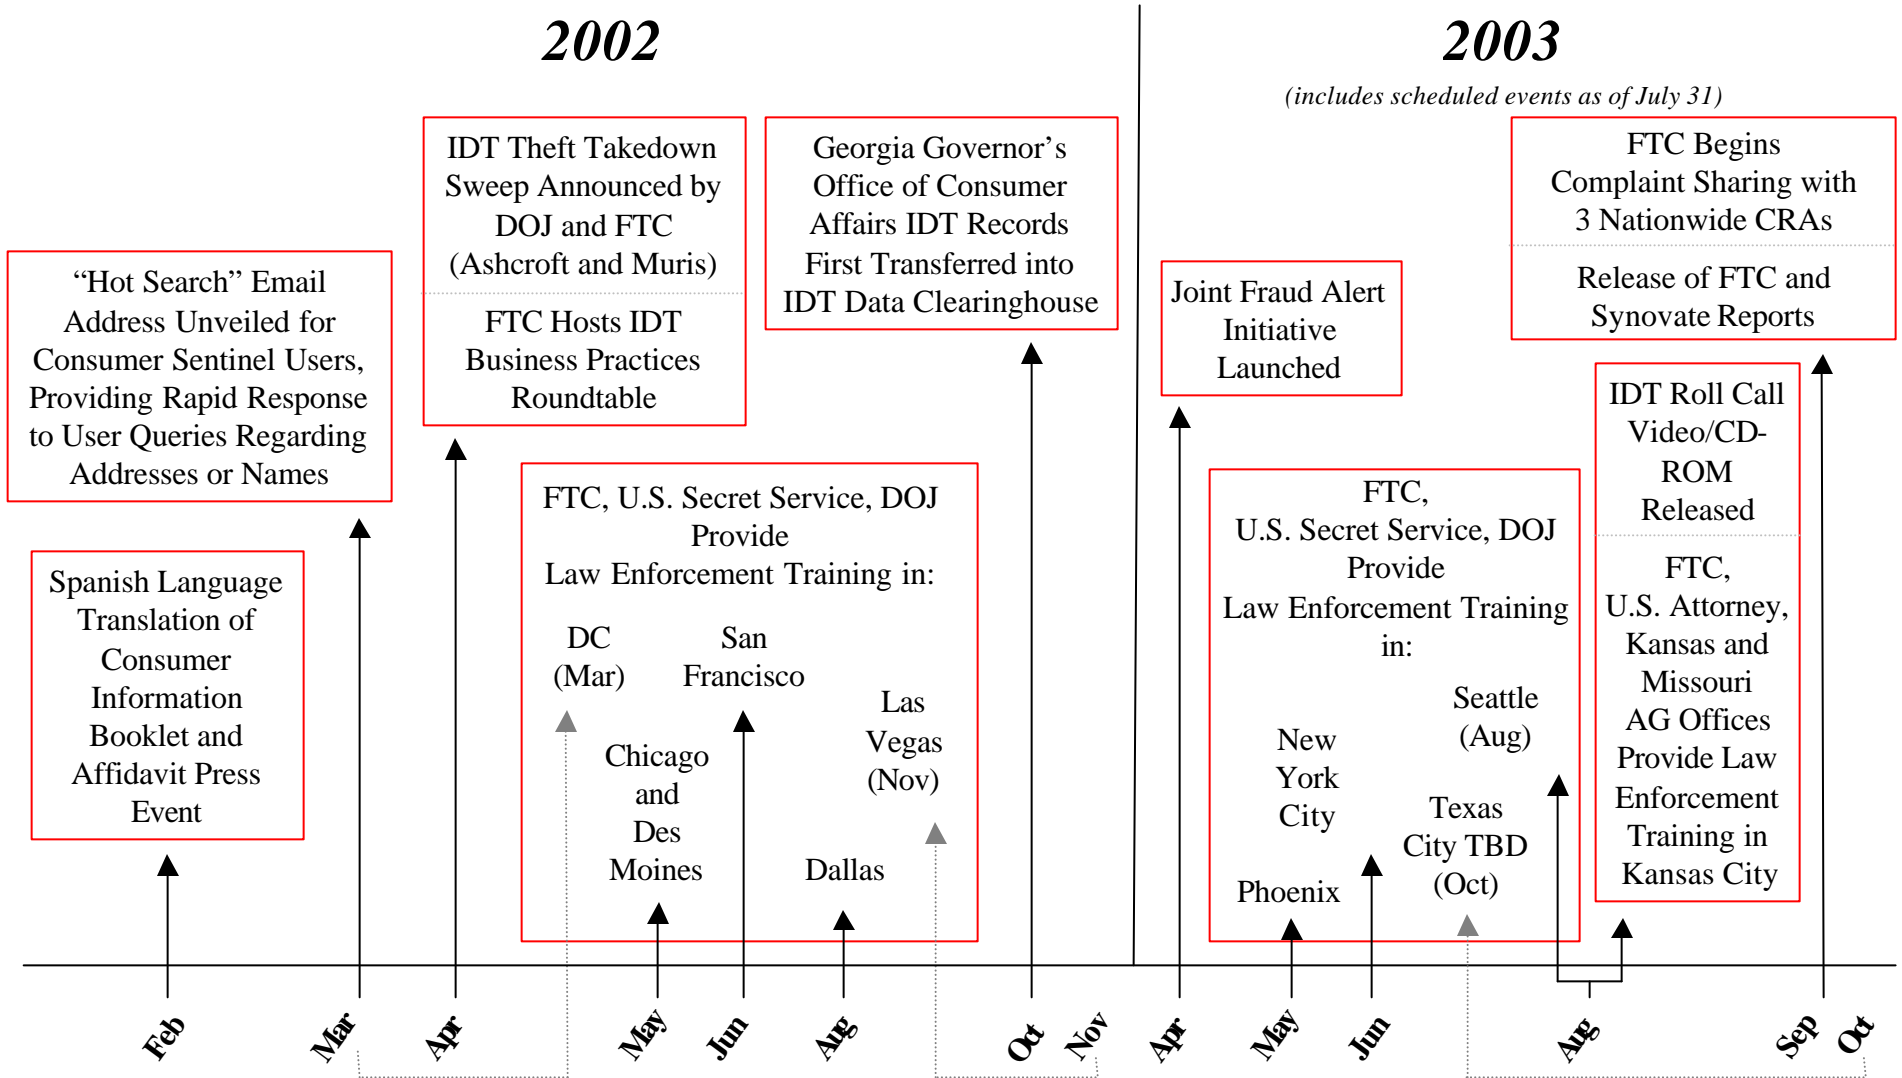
2002

2003

(includes scheduled events as of July 31)

"Hot Search" Email Address Unveiled for Consumer Sentinel Users, Providing Rapid Response to User Queries Regarding Addresses or Names

Spanish Language Translation of Consumer Information Booklet and Affidavit Press Event

IDT Theft Takedown Sweep Announced by DOJ and FTC (Ashcroft and Muris)

FTC Hosts IDT Business Practices Roundtable

Georgia Governor's Office of Consumer Affairs IDT Records First Transferred into IDT Data Clearinghouse

FTC, U.S. Secret Service, DOJ Provide Law Enforcement Training in:

DC (Mar)

San Francisco

Chicago and Des Moines

Las Vegas (Nov)

Dallas

Joint Fraud Alert Initiative Launched

FTC Begins Complaint Sharing with 3 Nationwide CRAs

Release of FTC and Synovate Reports

IDT Roll Call Video/CD-ROM Released

FTC, U.S. Attorney, Kansas and Missouri AG Offices Provide Law Enforcement Training in Kansas City

FTC, U.S. Secret Service, DOJ Provide Law Enforcement Training in:

New York City

Seattle (Aug)

Texas City TBD (Oct)

Phoenix

Feb Mar Apr May Jun Aug Oct Nov Apr May Jun Aug Sep Oct